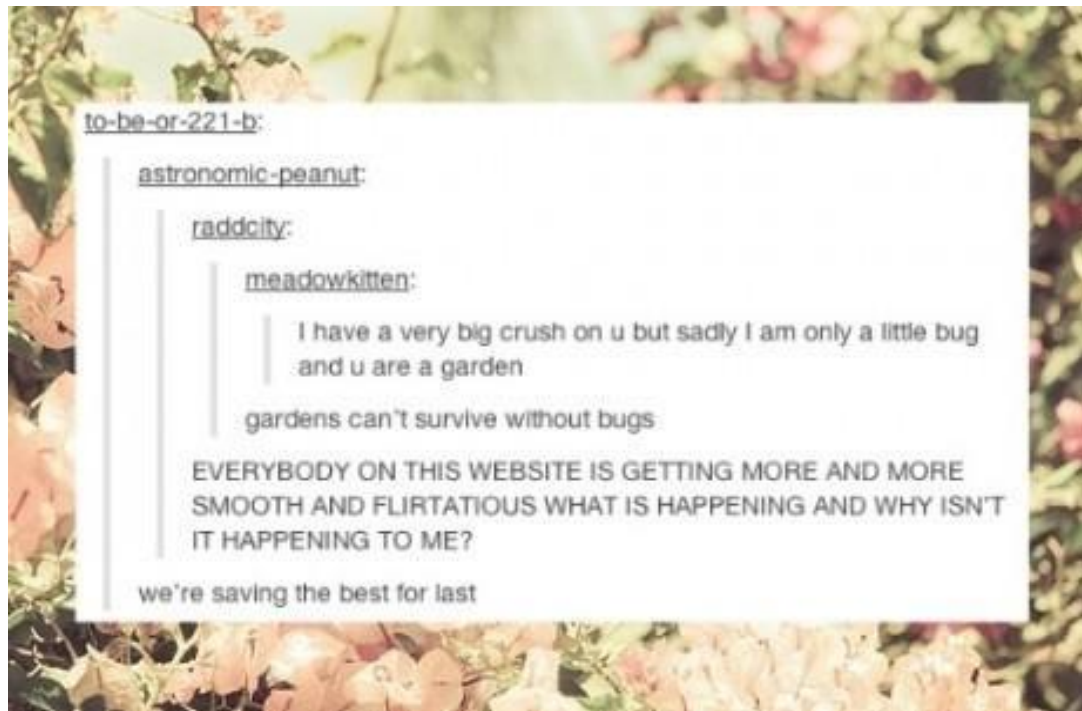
to-be-or-221-b:

astronomic-peanut:

raddcity:

meadowkitten:

I have a very big crush on u but sadly I am only a little bug and u are a garden

gardens can't survive without bugs

EVERYBODY ON THIS WEBSITE IS GETTING MORE AND MORE SMOOTH AND FLIRTATIOUS WHAT IS HAPPENING AND WHY ISN'T IT HAPPENING TO ME?

we're saving the best for last